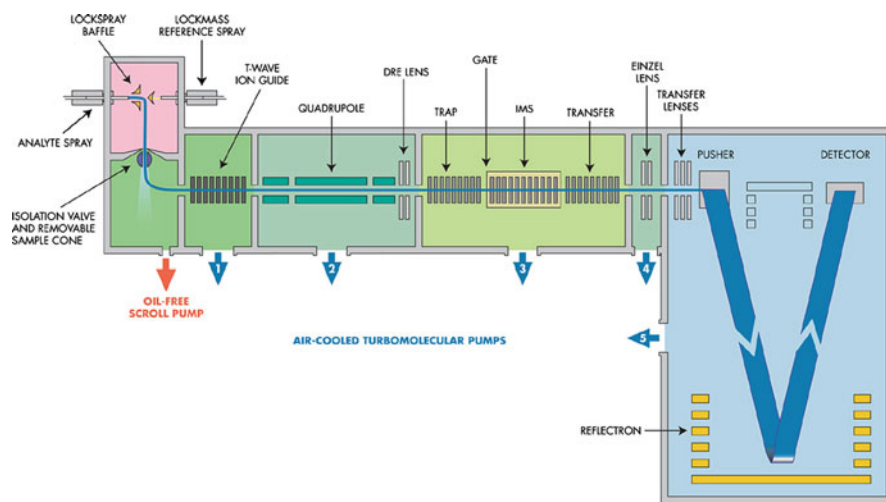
LOCKSPRAY BAFFLE

LOCKMASS REFERENCE SPRAY

T-WAVE ION GUIDE

DRE LENS

GATE

EINZEL LENS

TRANSFER LENSES

QUADRUPOLE

TRAP

IMS

TRANSFER

ANALYTE SPRAY

PUSHER

DETECTOR

ISOLATION VALVE AND REMOVABLE SAMPLE CONE

1

2

3

4

OIL-FREE SCROLL PUMP

AIR-COOLED TURBOMOLECULAR PUMPS

5

REFLECTRON